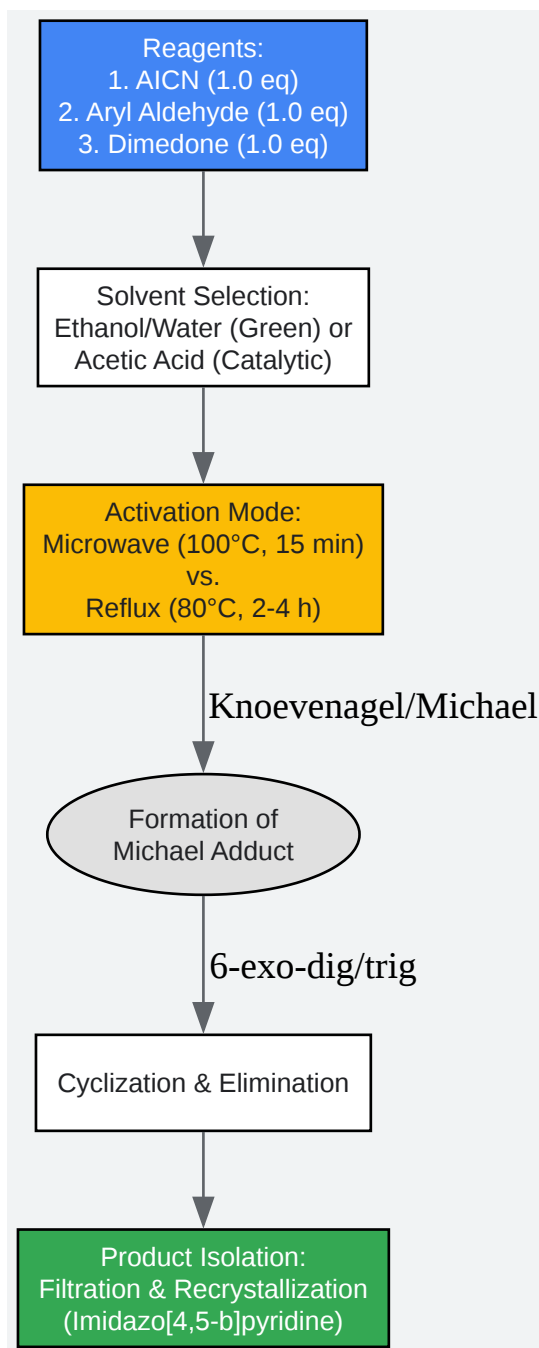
Reagents:
1. AICN (1.0 eq)
2. Aryl Aldehyde (1.0 eq)
3. Dimedone (1.0 eq)

Solvent Selection:
Ethanol/Water (Green) or
Acetic Acid (Catalytic)

Activation Mode:
Microwave (100°C, 15 min)
vs.
Reflux (80°C, 2-4 h)

Knoevenagel/Michael

Formation of
Michael Adduct

6-exo-dig/trig

Cyclization & Elimination

Product Isolation:
Filtration & Recrystallization
(Imidazo[4,5-b]pyridine)